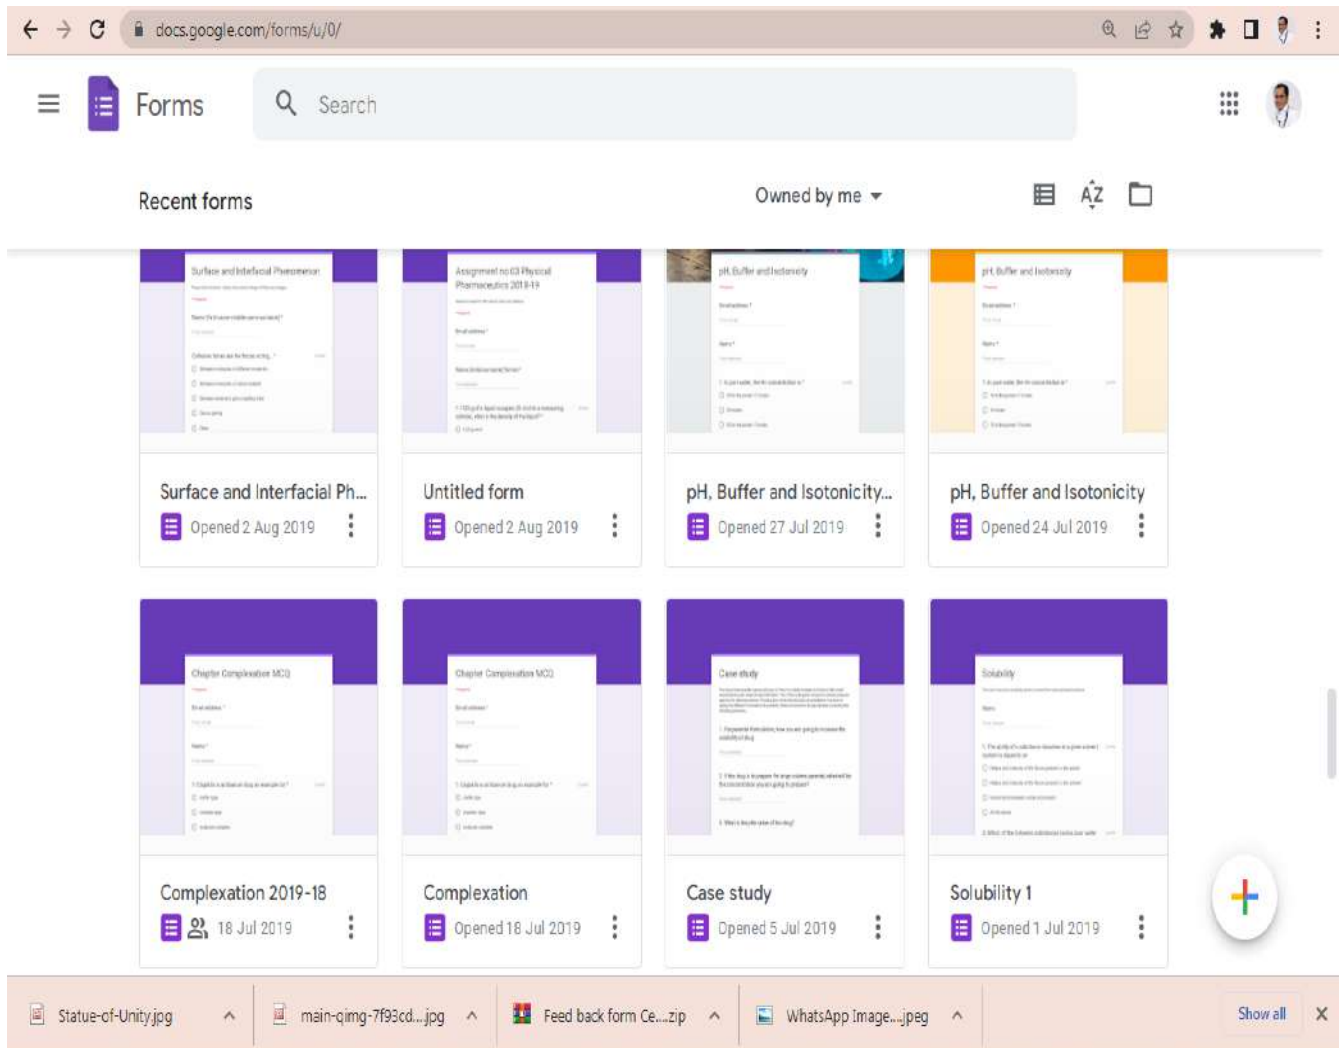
docs.google.com/forms/u/0/

Forms

Search

Recent forms

Owned by me

Surface and Interfacial Phenomenon

Assignment no 03 Physical Pharmaceutics 2018-19

pH, Buffer and Isotonicity

pH, Buffer and Isotonicity

Surface and Interfacial Ph...
Opened 2 Aug 2019

Untitled form
Opened 2 Aug 2019

pH, Buffer and Isotonicity...
Opened 27 Jul 2019

pH, Buffer and Isotonicity
Opened 24 Jul 2019

Chapter Complexation MCQ

Chapter Complexation MCQ

Case study

Solubility

Complexation 2019-18
18 Jul 2019

Complexation
Opened 18 Jul 2019

Case study
Opened 5 Jul 2019

Solubility 1
Opened 1 Jul 2019

Statue-of-Unity.jpg

main-qimg-7f93cd....jpg

Feed back form Ce....zip

WhatsApp Image....jpeg

Show all